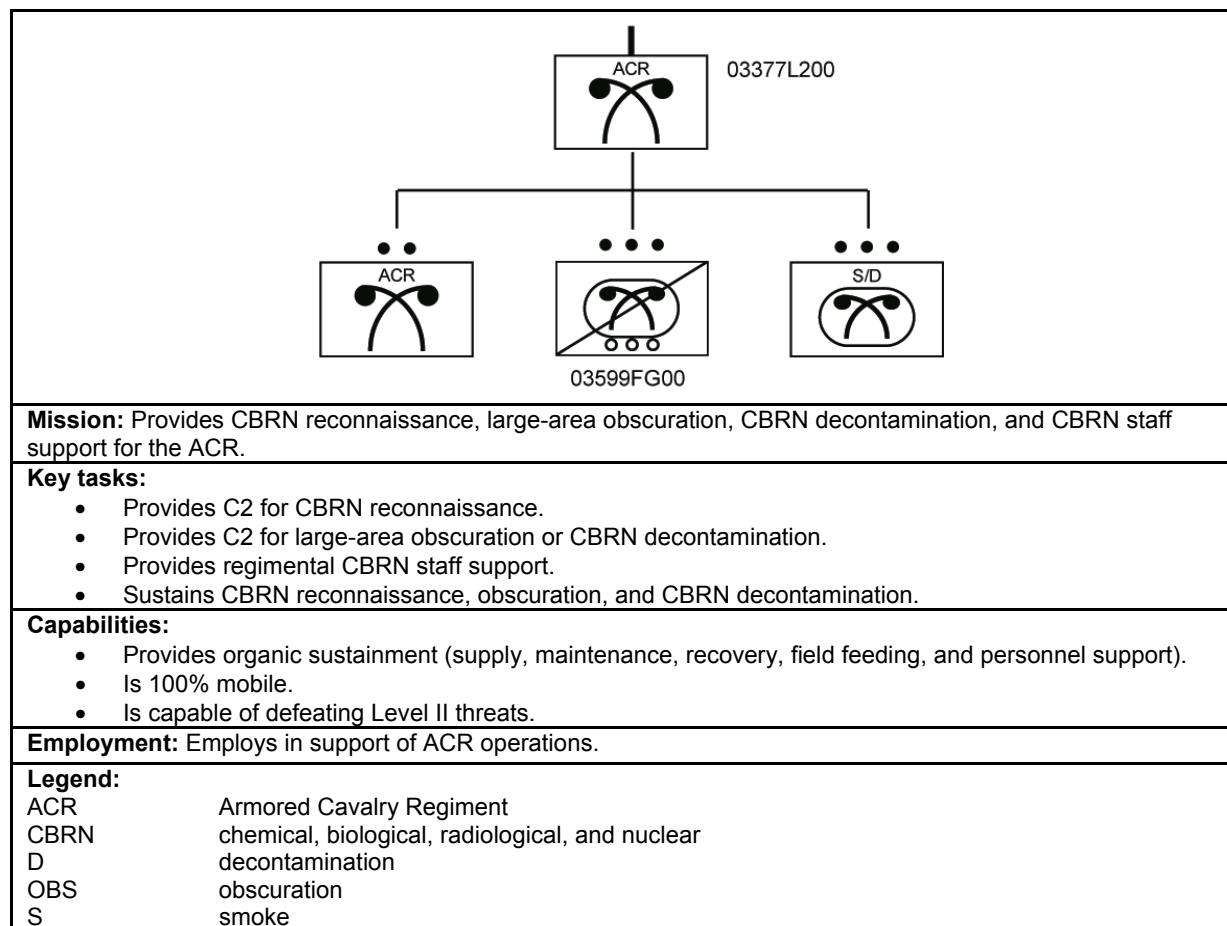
ACR
03377L200

ACR

S/D

03599FG00

**Mission:** Provides CBRN reconnaissance, large-area obscuration, CBRN decontamination, and CBRN staff support for the ACR.

**Key tasks:**
- Provides C2 for CBRN reconnaissance.
- Provides C2 for large-area obscuration or CBRN decontamination.
- Provides regimental CBRN staff support.
- Sustains CBRN reconnaissance, obscuration, and CBRN decontamination.

**Capabilities:**
- Provides organic sustainment (supply, maintenance, recovery, field feeding, and personnel support).
- Is 100% mobile.
- Is capable of defeating Level II threats.

**Employment:** Employs in support of ACR operations.

**Legend:**
ACR Armored Cavalry Regiment
CBRN chemical, biological, radiological, and nuclear
D decontamination
OBS obscuration
S smoke